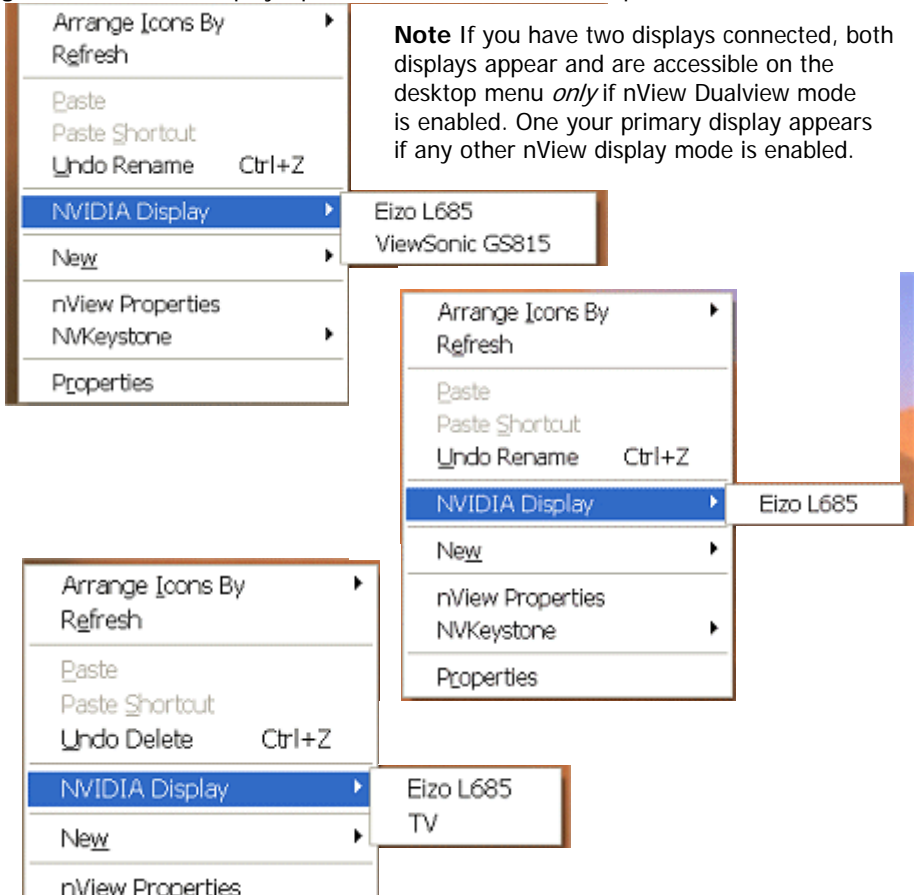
Arrange Icons By
Refresh
Paste
Paste Shortcut
Undo Rename Ctrl+Z
NVIDIA Display
New
nView Properties
NVKeystone
Properties

Eizo L685
ViewSonic GS815

**Note** If you have two displays connected, both displays appear and are accessible on the desktop menu *only* if nView Dualview mode is enabled. One your primary display appears if any other nView display mode is enabled.

Arrange Icons By
Refresh
Paste
Paste Shortcut
Undo Rename Ctrl+Z
NVIDIA Display
New
nView Properties
NVKeystone
Properties

Eizo L685

Arrange Icons By
Refresh
Paste
Paste Shortcut
Undo Delete Ctrl+Z
NVIDIA Display
New
nView Properties

Eizo L685
TV